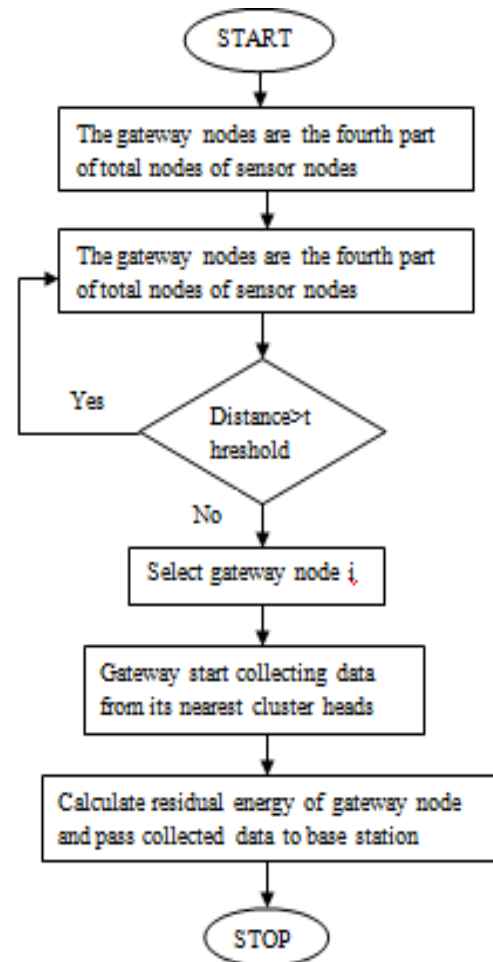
START

The gateway nodes are the fourth part of total nodes of sensor nodes

The gateway nodes are the fourth part of total nodes of sensor nodes

Yes

Distance>t hreshold

No

Select gateway node i

Gateway start collecting data from its nearest cluster heads

Calculate residual energy of gateway node and pass collected data to base station

STOP